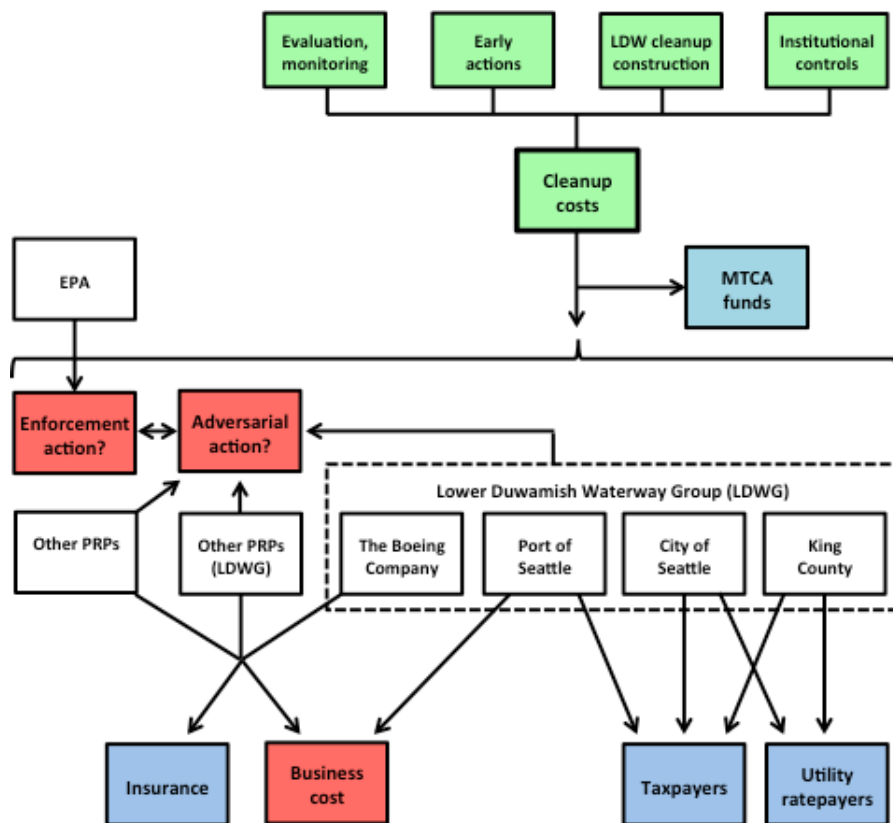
Evaluation, monitoring

Early actions

LDW cleanup construction

Institutional controls

Cleanup costs

EPA

MTCA funds

Enforcement action?

Adversarial action?

Lower Duwamish Waterway Group (LDWG)

Other PRPs

Other PRPs (LDWG)

The Boeing Company

Port of Seattle

City of Seattle

King County

Insurance

Business cost

Taxpayers

Utility ratepayers